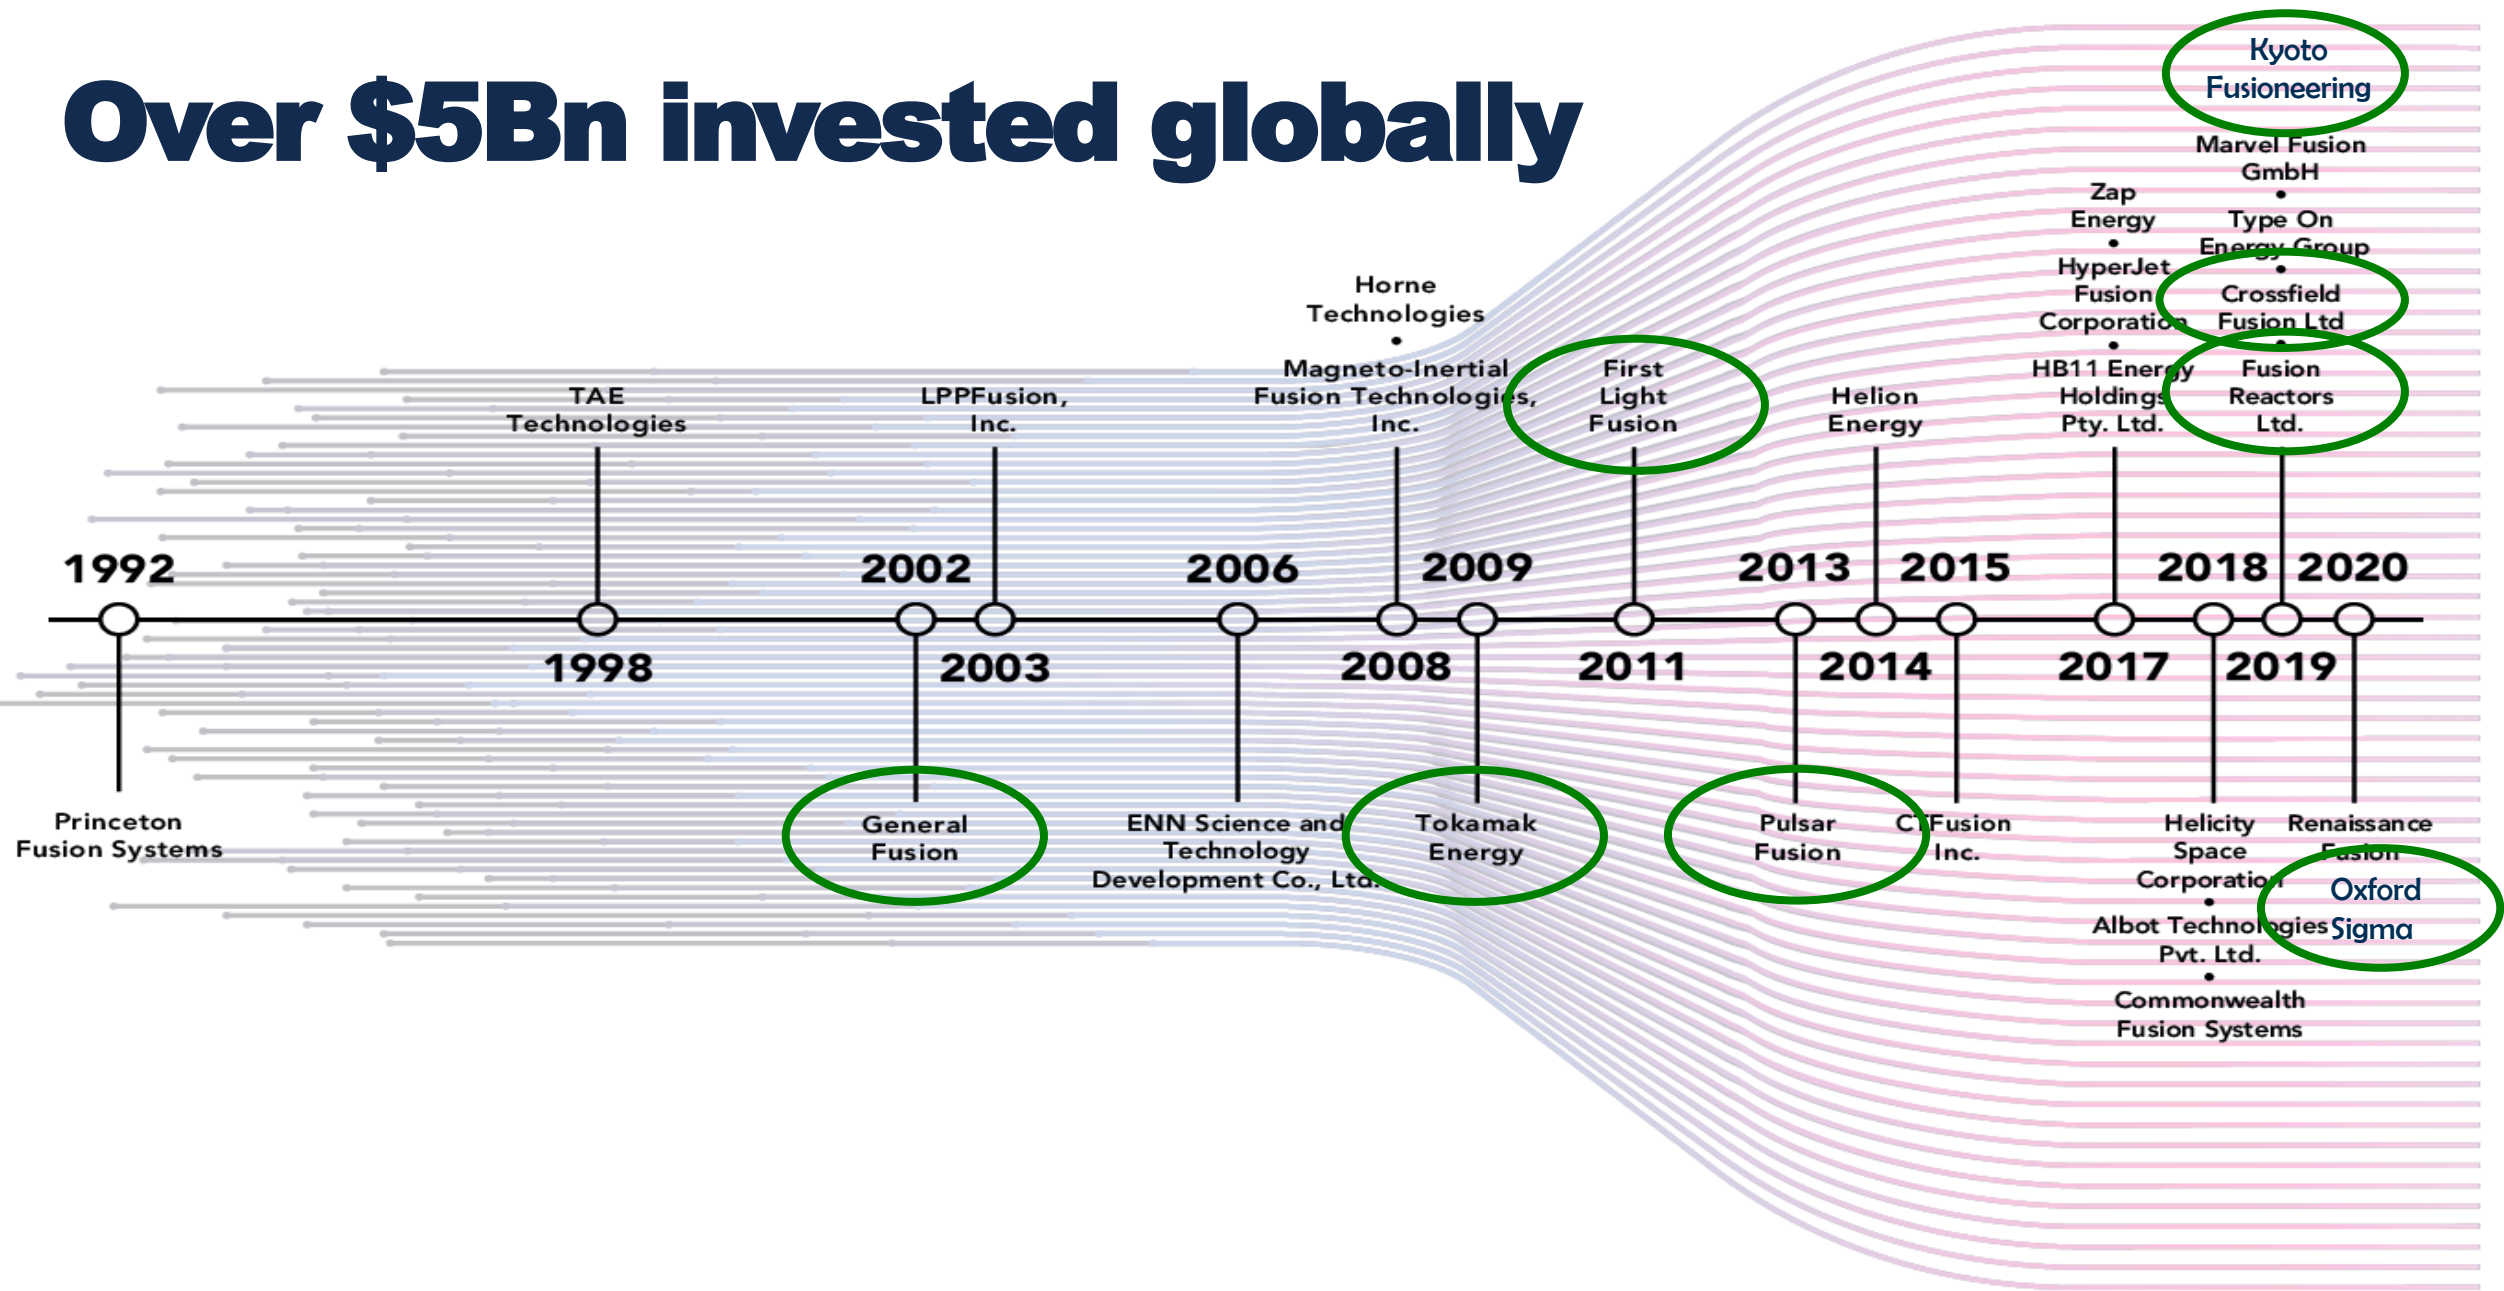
Over $5Bn invested globally

Kyoto Fusioneering

Marvel Fusion GmbH
•
Type On Energy Group
•
Crossfield Fusion Ltd
•
Fusion Reactors Ltd.

Zap Energy
•
HyperJet Fusion Corporation
•
HB11 Energy Holdings Pty. Ltd.

Horne Technologies
•
Magneto-Inertial Fusion Technologies, Inc.

TAE Technologies

LPPFusion, Inc.

First Light Fusion

Helion Energy

1992

2002

2006

2009

2013

2015

2018

2020

1998

2003

2008

2011

2014

2017

2019

Princeton Fusion Systems

General Fusion

ENN Science and Technology Development Co., Ltd.

Tokamak Energy

Pulsar Fusion

CTFusion Inc.

Helicity Space Corporation
•
Albot Technologies Pvt. Ltd.
•
Commonwealth Fusion Systems

Renaissance Fusion

Oxford Sigma